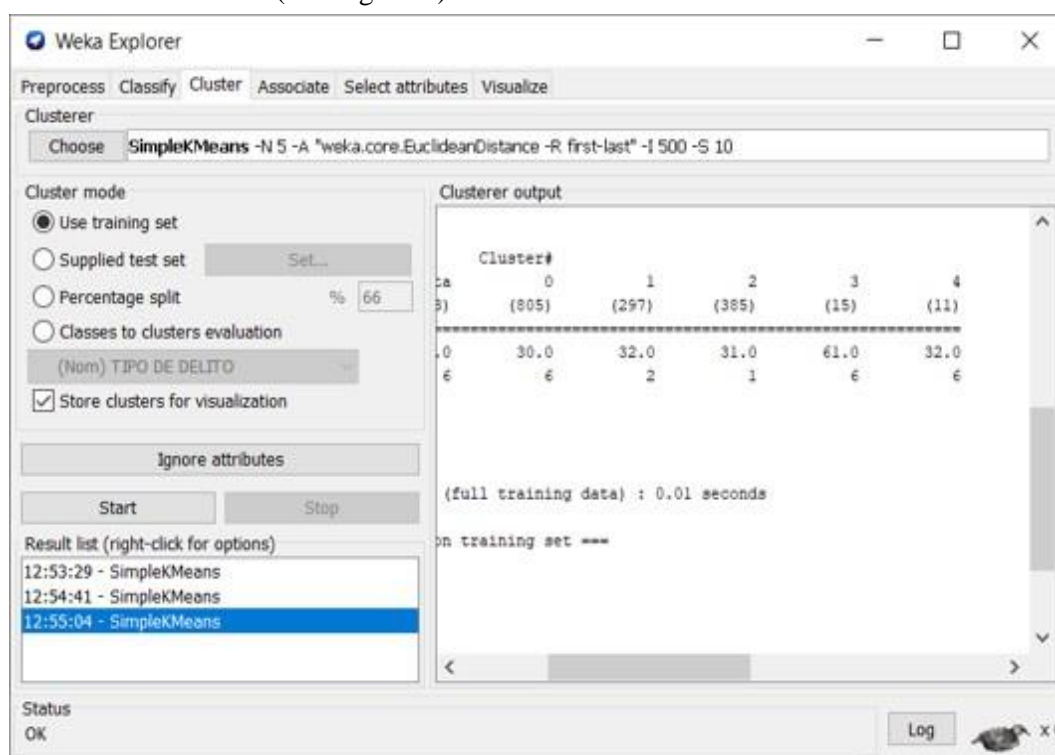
(...igura ...)

Weka Explorer

Preprocess Classify Cluster Associate Select attributes Visualize

Clusterer

Choose SimpleKMeans -N 5 -A "weka.core.EuclideanDistance -R first-last" -I 500 -S 10

Cluster mode

Use training set

Supplied test set Set...

Percentage split % 66

Classes to clusters evaluation

(Nom) TIPO DE DELITO

Store clusters for visualization

Ignore attributes

Start Stop

Result list (right-click for options)

12:53:29 - SimpleKMeans
12:54:41 - SimpleKMeans
12:55:04 - SimpleKMeans

Clusterer output

| | Cluster# | | | | |
|---|---|---|---|---|---|
| ta | 0 | 1 | 2 | 3 | 4 |
| 3) | (805) | (297) | (385) | (15) | (11) |
| .0 | 30.0 | 32.0 | 31.0 | 61.0 | 32.0 |
| 6 | 6 | 2 | 1 | 6 | 6 |

(full training data) : 0.01 seconds

on training set ===

Status

OK

Log

x